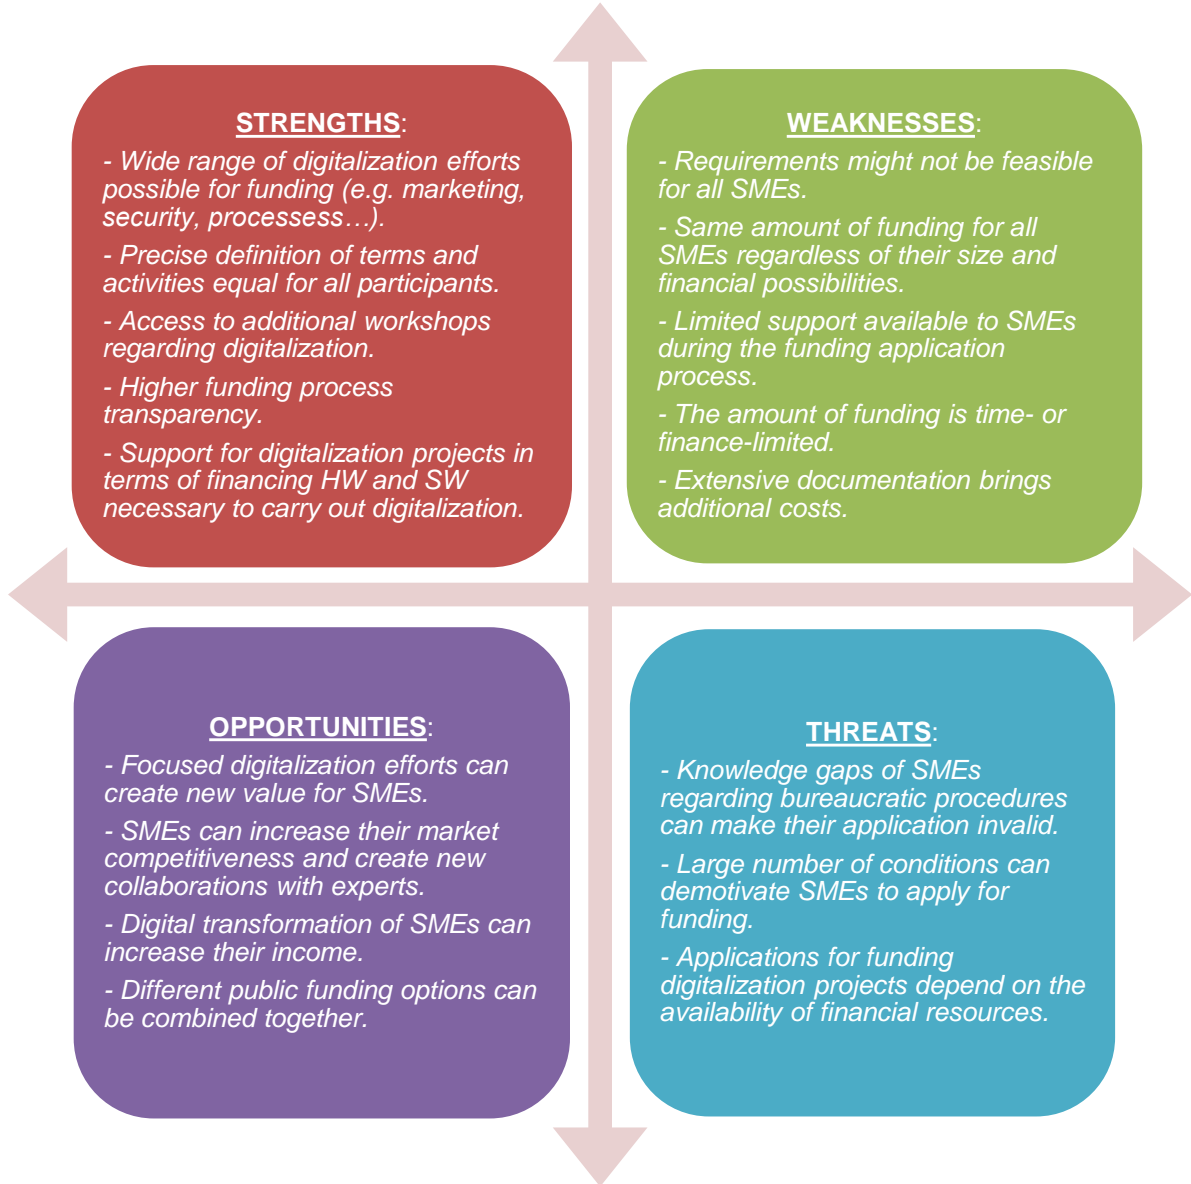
STRENGTHS:

- Wide range of digitalization efforts possible for funding (e.g. marketing, security, processess…).

- Precise definition of terms and activities equal for all participants.

- Access to additional workshops regarding digitalization.

- Higher funding process transparency.

- Support for digitalization projects in terms of financing HW and SW necessary to carry out digitalization.

WEAKNESSES:

- Requirements might not be feasible for all SMEs.

- Same amount of funding for all SMEs regardless of their size and financial possibilities.

- Limited support available to SMEs during the funding application process.

- The amount of funding is time- or finance-limited.

- Extensive documentation brings additional costs.

OPPORTUNITIES:

- Focused digitalization efforts can create new value for SMEs.

- SMEs can increase their market competitiveness and create new collaborations with experts.

- Digital transformation of SMEs can increase their income.

- Different public funding options can be combined together.

THREATS:

- Knowledge gaps of SMEs regarding bureaucratic procedures can make their application invalid.

- Large number of conditions can demotivate SMEs to apply for funding.

- Applications for funding digitalization projects depend on the availability of financial resources.